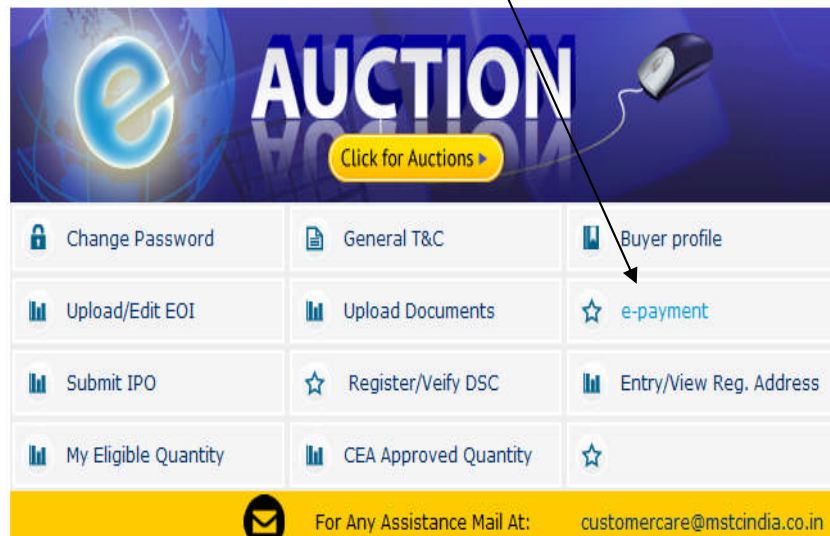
e AUCTION

Click for Auctions ▸

| Change Password | General T&C | Buyer profile |
|---|---|---|
| Upload/Edit EOI | Upload Documents | e-payment |
| Submit IPO | Register/Veify DSC | Entry/View Reg. Address |
| My Eligible Quantity | CEA Approved Quantity | |

For Any Assistance Mail At: customercare@mstcindia.co.in